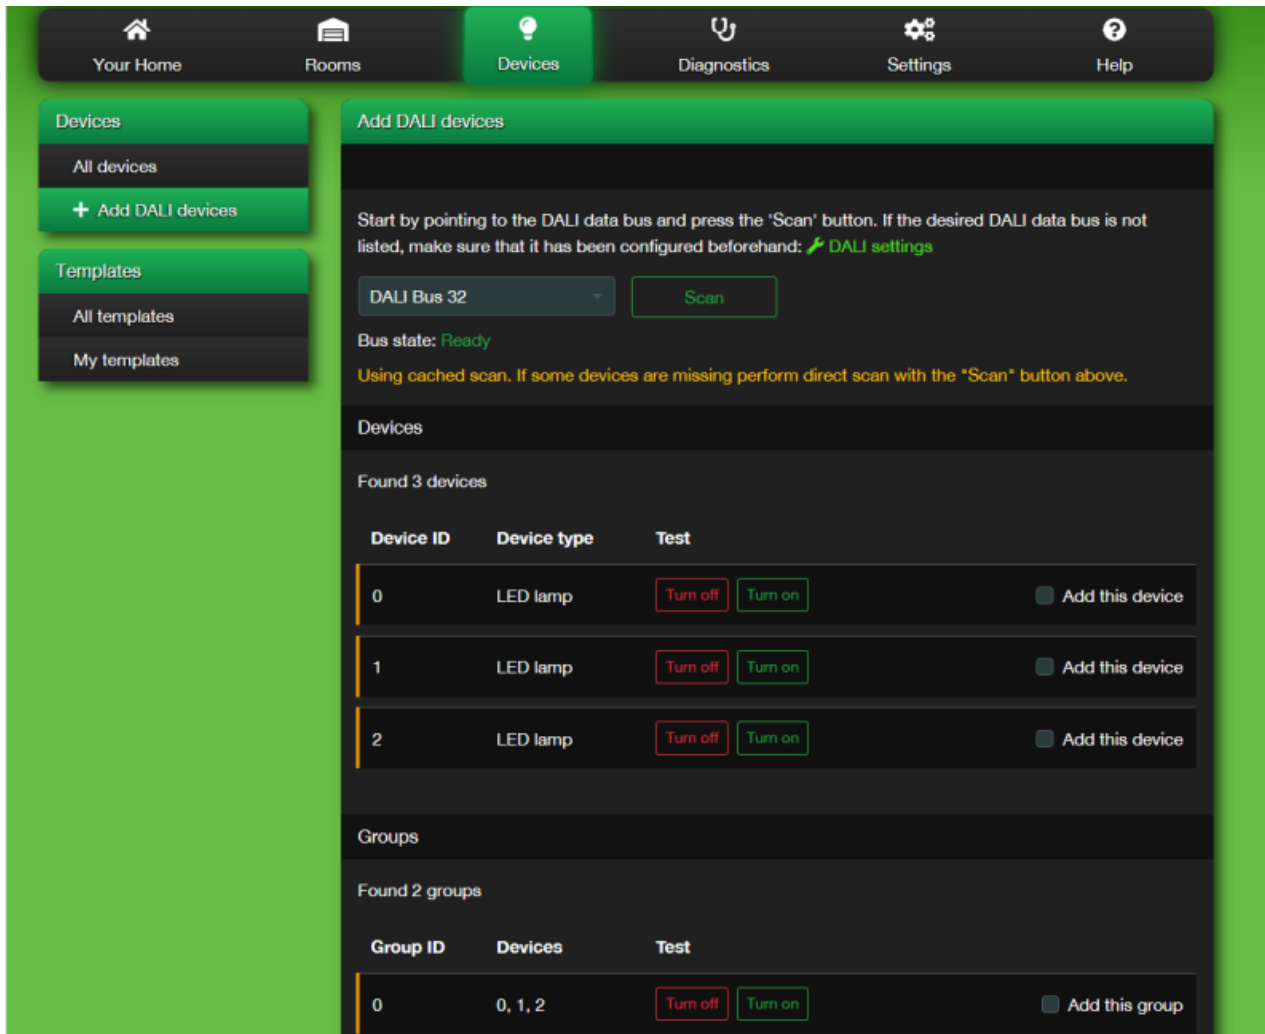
Your Home Rooms Devices Diagnostics Settings Help

Devices
All devices
+ Add DALI devices

Templates
All templates
My templates

Add DALI devices

Start by pointing to the DALI data bus and press the 'Scan' button. If the desired DALI data bus is not listed, make sure that it has been configured beforehand: DALI settings

DALI Bus 32
Scan

Bus state: Ready

Using cached scan. If some devices are missing perform direct scan with the "Scan" button above.

Devices

Found 3 devices

| Device ID | Device type | Test | |
|---|---|---|---|
| 0 | LED lamp | Turn off Turn on | Add this device |
| 1 | LED lamp | Turn off Turn on | Add this device |
| 2 | LED lamp | Turn off Turn on | Add this device |

Groups

Found 2 groups

| Group ID | Devices | Test | |
|---|---|---|---|
| 0 | 0, 1, 2 | Turn off Turn on | Add this group |